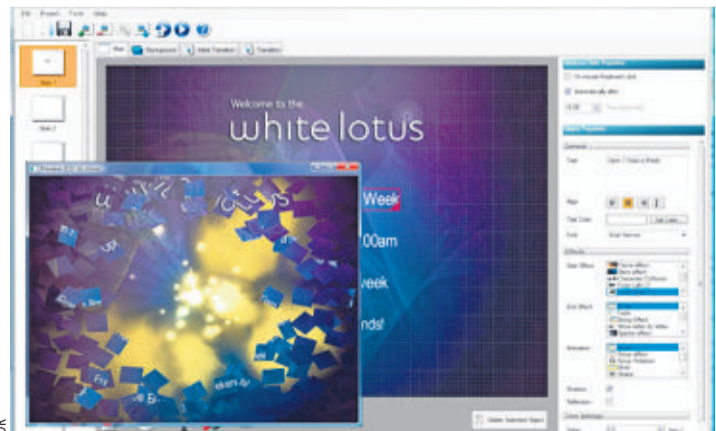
File Project Tools Help

Slide 1

Slide 2

Start Background Slide Transition Transition

Welcome to the

white lotus

Week

00am

eek

nds!

Delete Selected Object

Text

Align

Text Color

Font

Start Effect

Exit Effect

Animation

Shadow

Reflection